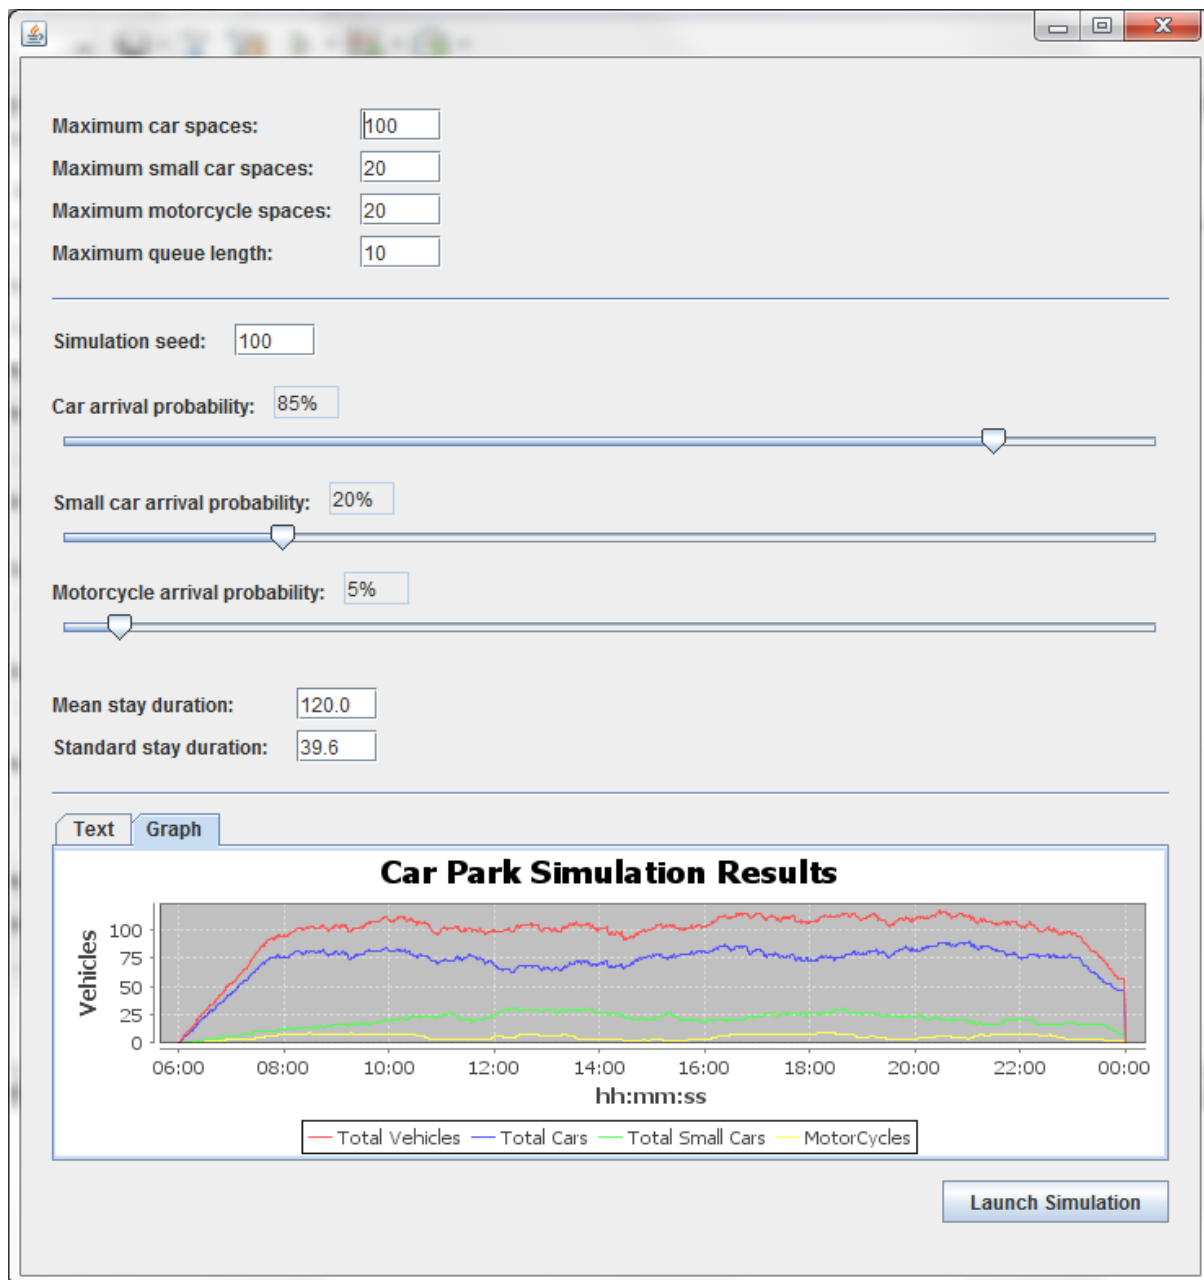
Maximum car spaces: 100
Maximum small car spaces: 20
Maximum motorcycle spaces: 20
Maximum queue length: 10

Simulation seed: 100

Car arrival probability: 85%

Small car arrival probability: 20%

Motorcycle arrival probability: 5%

Mean stay duration: 120.0
Standard stay duration: 39.6

Text Graph

Car Park Simulation Results

Vehicles

100
75
50
25
0

06:00 08:00 10:00 12:00 14:00 16:00 18:00 20:00 22:00 00:00

hh:mm:ss

Total Vehicles Total Cars Total Small Cars MotorCycles

Launch Simulation